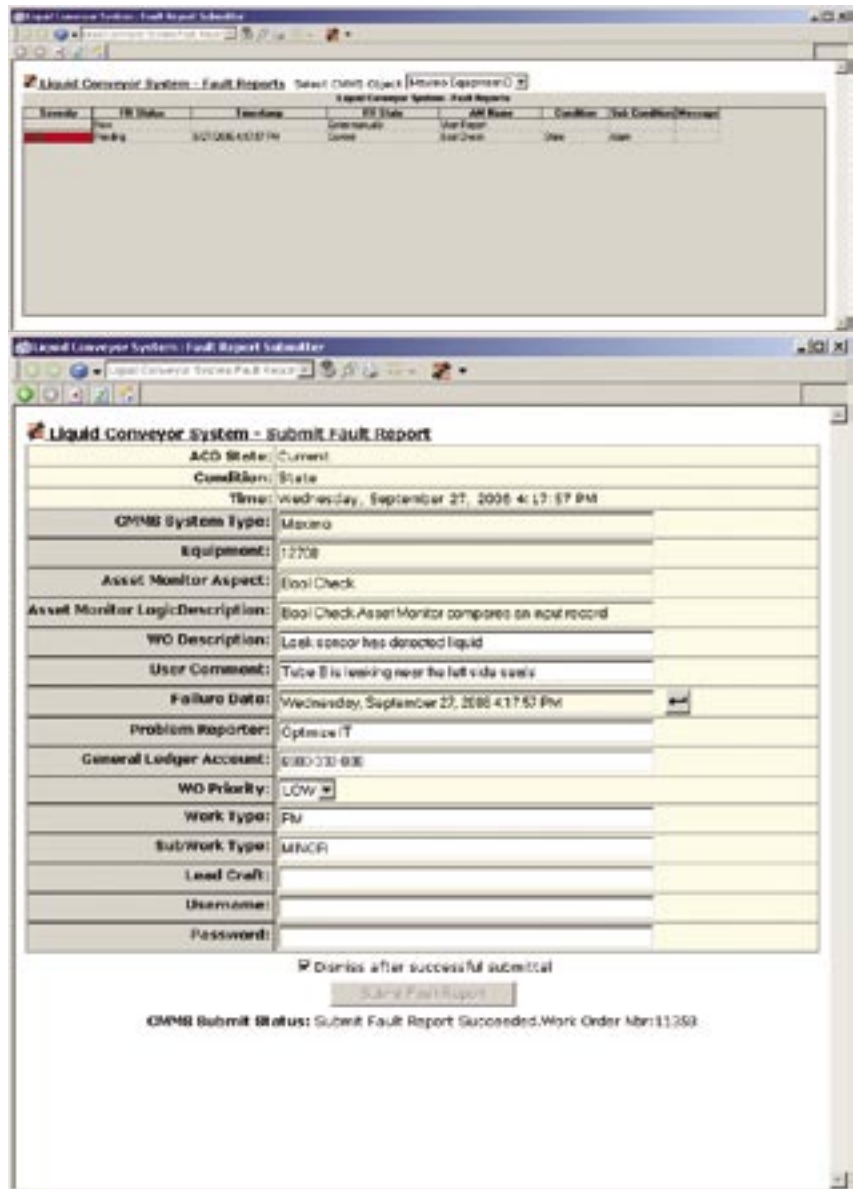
Liquid Conveyor System : Fault Report Submitter

Liquid Conveyor System - Fault Reports Select CMMS Object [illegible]

Liquid Conveyor System Fault Reports

| Severity | FR Status | Timestamp | FR State | AM Name | Condition | Sub Condition | Message |
|---|---|---|---|---|---|---|---|
| | New | | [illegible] | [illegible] | | | |
| | Pending | 9/27/2006 4:17:57 PM | Current | Bool Check | State | Alarm | |

Liquid Conveyor System : Fault Report Submitter

Liquid Conveyor System - Submit Fault Report

| | |
|---|---|
| ACO State: | Current |
| Condition: | State |
| Time: | Wednesday, September 27, 2006 4:17:57 PM |
| CMMS System Type: | Maximo |
| Equipment: | 12708 |
| Asset Monitor Aspect: | Bool Check |
| Asset Monitor LogicDescription: | Bool Check Asset Monitor compares an input record |
| WO Description: | Leak sensor has detected liquid |
| User Comment: | Tube B is leaking near the left side seals |
| Failure Date: | Wednesday, September 27, 2006 4:17:57 PM |
| Problem Reporter: | OptimizeIT |
| General Ledger Account: | 6080-330-806 |
| WO Priority: | LOW |
| Work Type: | PM |
| SubWork Type: | MINOR |
| Lead Craft: | |
| Username: | |
| Password: | |

Dismiss after successful submittal

Submit Fault Report

CMMS Submit Status: Submit Fault Report Succeeded.Work Order Nbr:11350